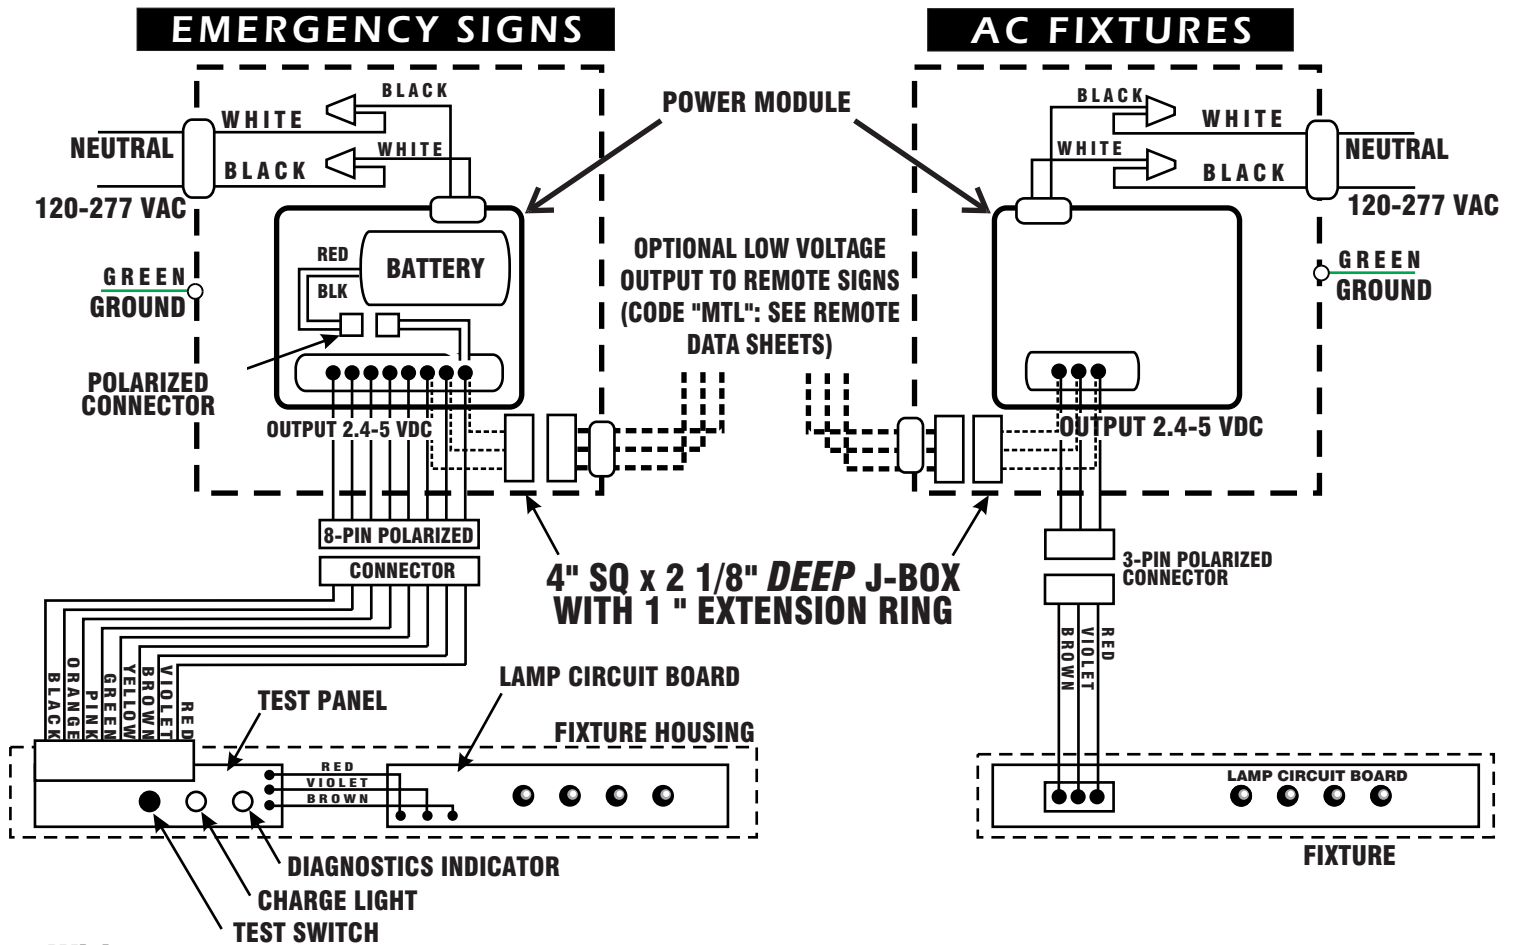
EMERGENCY SIGNS

AC FIXTURES

BLACK
WHITE
NEUTRAL
WHITE
BLACK
120-277 VAC

POWER MODULE

BLACK
WHITE
WHITE
NEUTRAL
BLACK
120-277 VAC

GREEN
GROUND

RED
BATTERY
BLK

OPTIONAL LOW VOLTAGE OUTPUT TO REMOTE SIGNS (CODE "MTL": SEE REMOTE DATA SHEETS)

GREEN
GROUND

POLARIZED CONNECTOR

OUTPUT 2.4-5 VDC

OUTPUT 2.4-5 VDC

8-PIN POLARIZED
CONNECTOR

4" SQ x 2 1/8" DEEP J-BOX WITH 1 " EXTENSION RING

3-PIN POLARIZED CONNECTOR

BLACK
ORANGE
PINK
GREEN
YELLOW
BROWN
VIOLET
RED

BROWN
VIOLET
RED

LAMP CIRCUIT BOARD

TEST PANEL

FIXTURE HOUSING

RED
VIOLET
BROWN

LAMP CIRCUIT BOARD

DIAGNOSTICS INDICATOR
CHARGE LIGHT
TEST SWITCH

FIXTURE